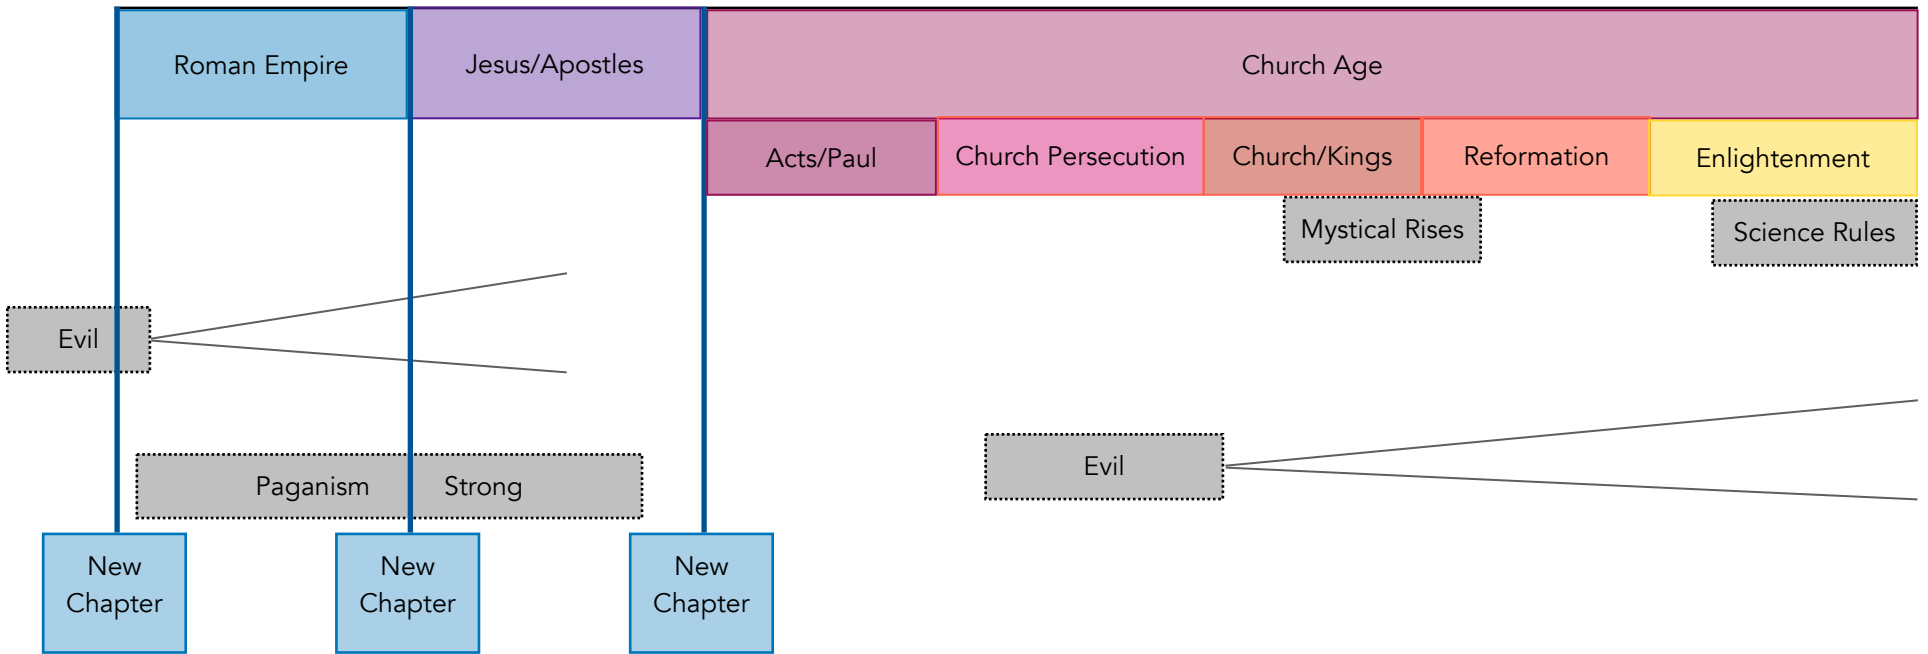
Roman Empire

Jesus/Apostles

Church Age

Acts/Paul

Church Persecution

Church/Kings

Reformation

Enlightenment

Mystical Rises

Science Rules

Evil

Paganism Strong

Evil

New Chapter

New Chapter

New Chapter